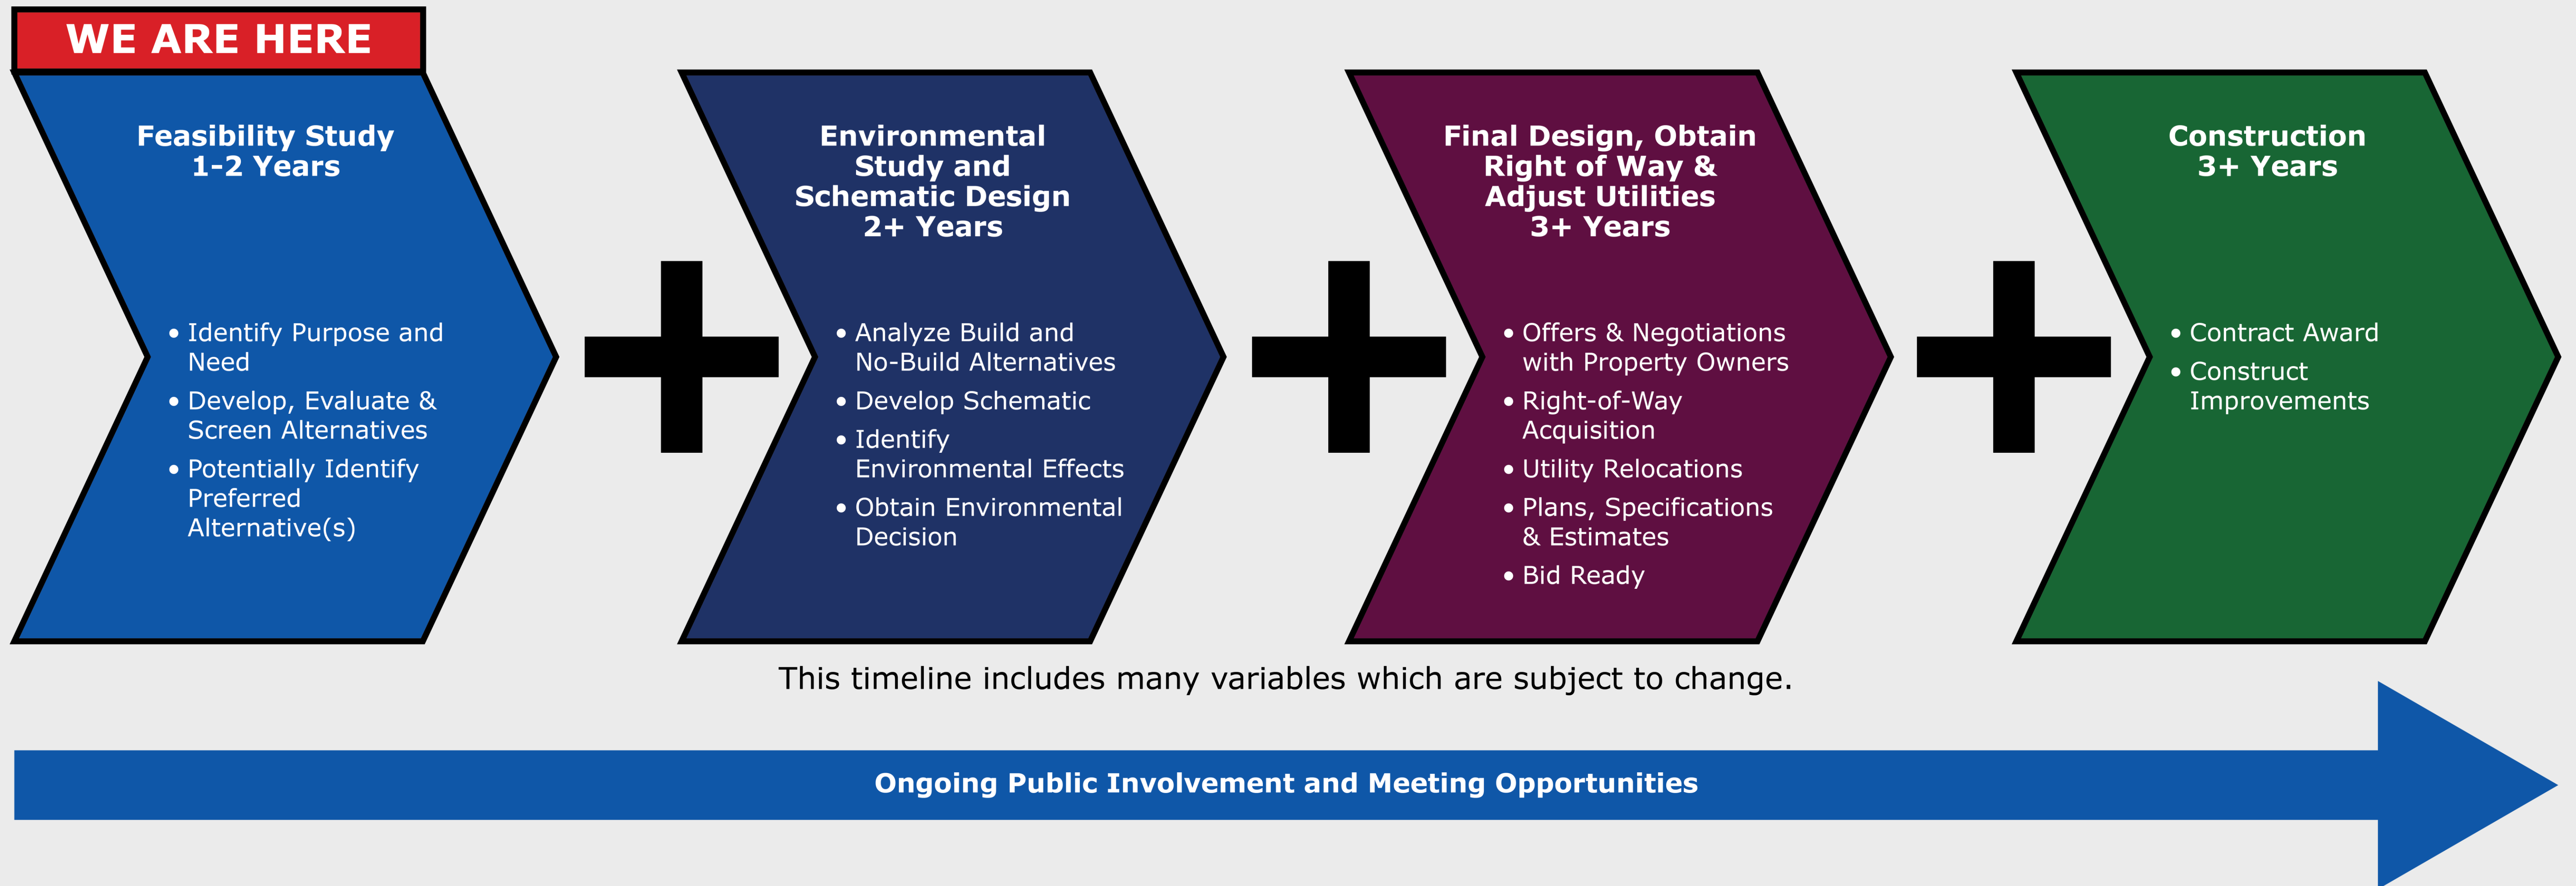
WE ARE HERE

Feasibility Study
1-2 Years

- Identify Purpose and Need
- Develop, Evaluate & Screen Alternatives
- Potentially Identify Preferred Alternative(s)

Environmental Study and Schematic Design
2+ Years

- Analyze Build and No-Build Alternatives
- Develop Schematic
- Identify Environmental Effects
- Obtain Environmental Decision

Final Design, Obtain Right of Way & Adjust Utilities
3+ Years

- Offers & Negotiations with Property Owners
- Right-of-Way Acquisition
- Utility Relocations
- Plans, Specifications & Estimates
- Bid Ready

Construction
3+ Years

- Contract Award
- Construct Improvements

This timeline includes many variables which are subject to change.

Ongoing Public Involvement and Meeting Opportunities